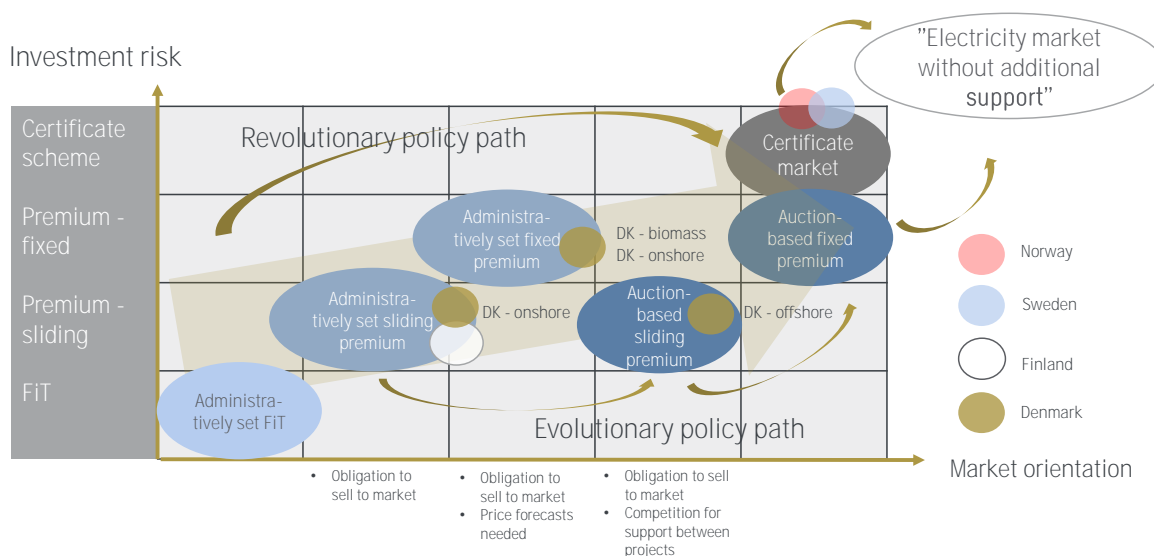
Investment risk

"Electricity market without additional support"

Certificate scheme

Premium - fixed

Premium - sliding

FiT

Revolutionary policy path

Certificate market

Administratively set fixed premium

DK - biomass
DK - onshore

Auction-based fixed premium

Administratively set sliding premium

DK - onshore

Auction-based sliding premium

DK - offshore

Administratively set FiT

Evolutionary policy path

Norway

Sweden

Finland

Denmark

Market orientation

- Obligation to sell to market

- Obligation to sell to market
- Price forecasts needed

- Obligation to sell to market
- Competition for support between projects